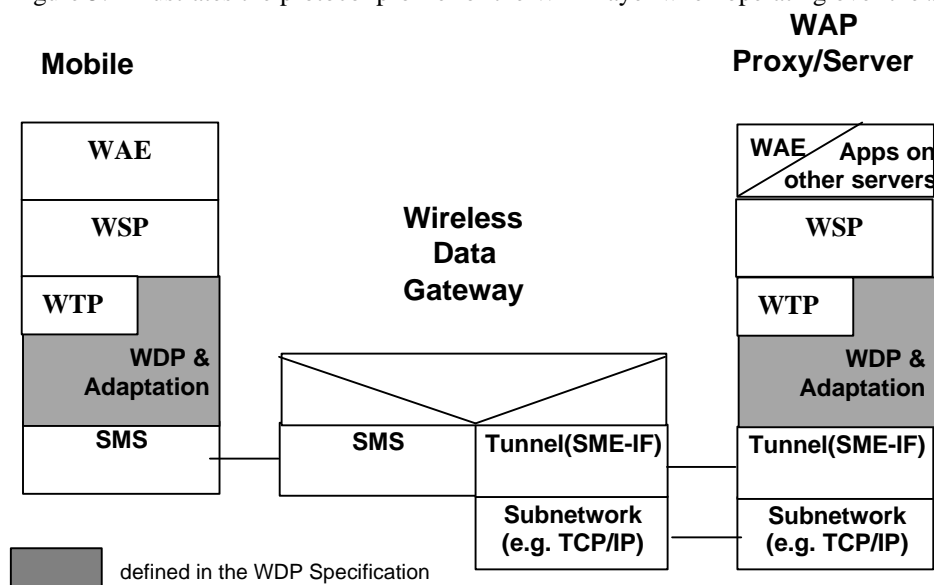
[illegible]

Mobile

WAP Proxy/Server

WAE

WSP

WTP

WDP & Adaptation

SMS

Wireless Data Gateway

SMS

Tunnel(SME-IF)

Subnetwork (e.g. TCP/IP)

WAE

Apps on other servers

WSP

WTP

WDP & Adaptation

Tunnel(SME-IF)

Subnetwork (e.g. TCP/IP)

defined in the WDP Specification